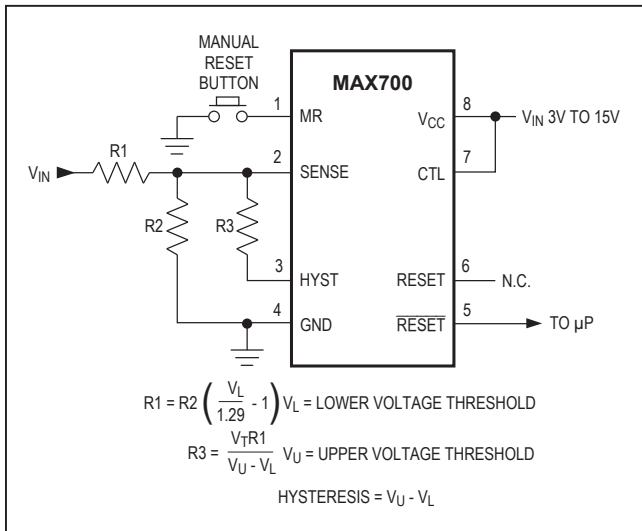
MANUAL RESET BUTTON

MAX700

1 MR
2 SENSE
3 HYST
4 GND
8 $V_{CC}$
7 CTL
6 RESET
5 $\overline{RESET}$

$V_{IN}$ 3V TO 15V

$V_{IN}$

R1

R2

R3

N.C.

TO µP

$R1 = R2\left(\frac{V_L}{1.29} - 1\right)$ $V_L$ = LOWER VOLTAGE THRESHOLD

$R3 = \frac{V_T R1}{V_U - V_L}$ $V_U$ = UPPER VOLTAGE THRESHOLD

HYSTERESIS = $V_U - V_L$